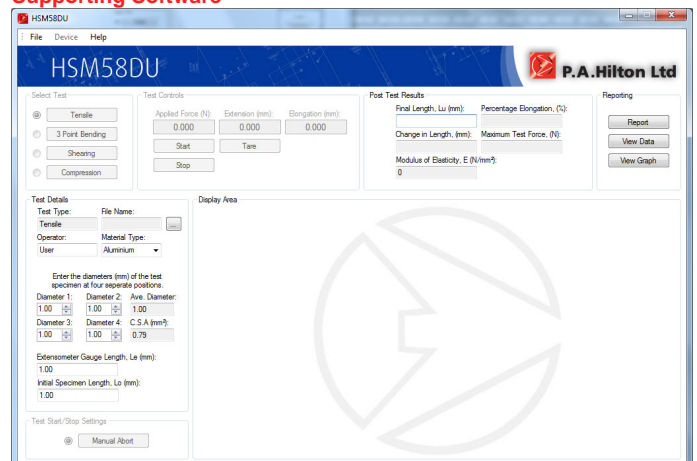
Supporting Software

HSM58DU

File Device Help

HSM58DU

P.A.Hilton Ltd

Select Test

Tensile

3 Point Bending

Shearing

Compression

Test Controls

Applied Force (N): 0.000

Extension (mm): 0.000

Elongation (mm): 0.000

Start

Tare

Stop

Post Test Results

Final Length, Lu (mm):

Percentage Elongation, (%):

Change in Length, (mm):

Maximum Test Force, (N):

Modulus of Elasticity, E (N/mm²):

0

Reporting

Report

View Data

View Graph

Test Details

Test Type: Tensile

File Name:

...

Operator: User

Material Type: Aluminium

Enter the diameters (mm) of the test specimen at four seperate positions.

Diameter 1: 1.00

Diameter 2: 1.00

Ave. Diameter: 1.00

Diameter 3: 1.00

Diameter 4: 1.00

C.S.A (mm²): 0.79

Extensometer Gauge Length, Le (mm): 1.00

Initial Specimen Length, Lo (mm): 1.00

Test Start/Stop Settings

Manual Abort

Display Area